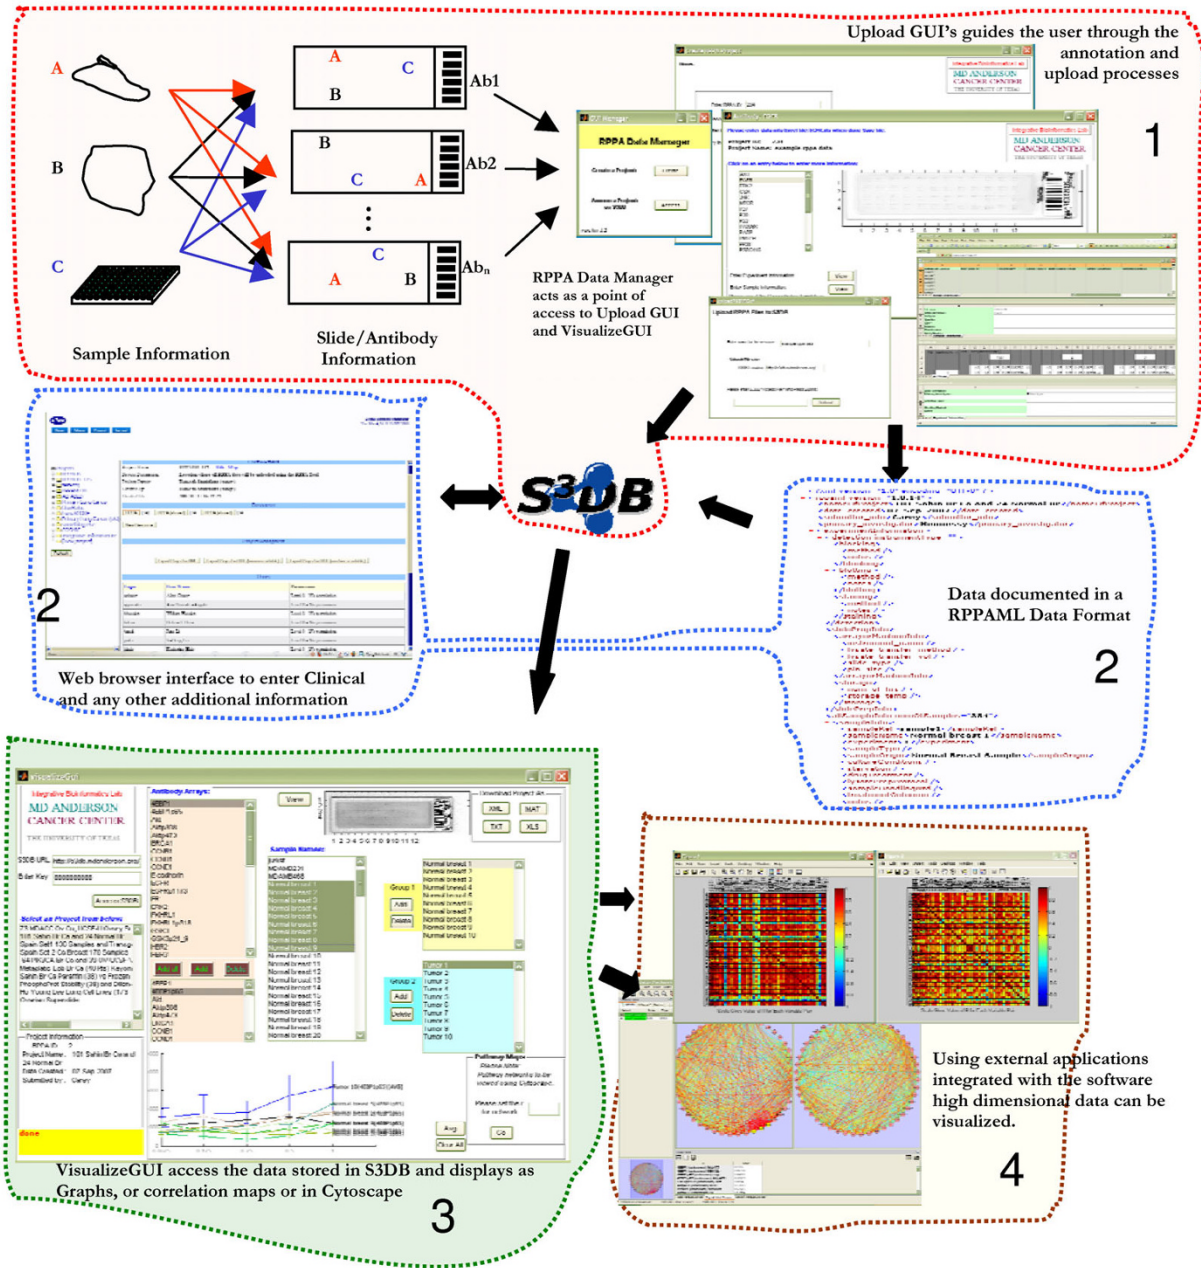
Upload GUI's guides the user through the annotation and upload processes

1

A

B

C

Sample Information

A C B Ab1

B C A Ab2

C A B $Ab_n$

Slide/Antibody Information

RPPA Data Manager

RPPA Data Manager acts as a point of access to Upload GUI and VisualizeGUI

MD ANDERSON CANCER CENTER

$S^3DB$

2

Web browser interface to enter Clinical and any other additional information

Data documented in a RPPAML Data Format

2

VisualizeGUI

Integrative Bioinformatics Lab

MD ANDERSON CANCER CENTER

THE UNIVERSITY OF TEXAS

Antibody Arrays:

View

XML MAT TXT XLS

Sample Names:

Group 1

Add Delete

Group 2

Add Delete

done

VisualizeGUI access the data stored in S3DB and displays as Graphs, or correlation maps or in Cytoscape

3

Using external applications integrated with the software high dimensional data can be visualized.

4